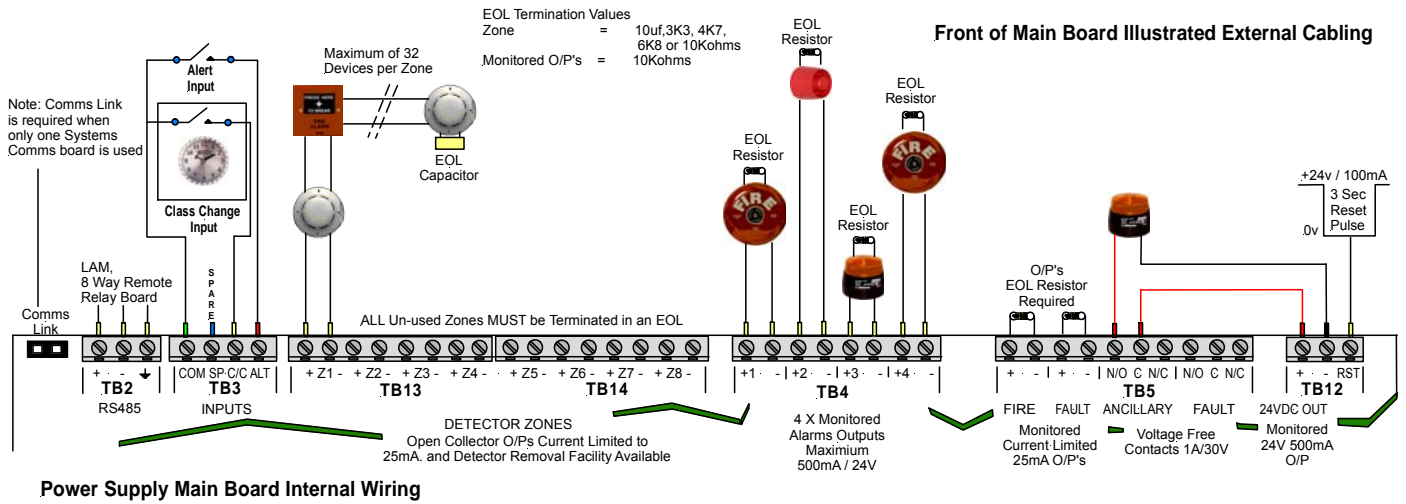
EOL Termination Values
Zone = 10uf,3K3, 4K7, 6K8 or 10Kohms
Monitored O/P's = 10Kohms

Front of Main Board Illustrated External Cabling

Alert Input

Maximum of 32 Devices per Zone

EOL Resistor

EOL Resistor

Note: Comms Link is required when only one Systems Comms board is used

EOL Capacitor

EOL Resistor

EOL Resistor

Class Change Input

+24v / 100mA

3 Sec Reset Pulse

0v

LAM, 8 Way Remote Relay Board

SPARE

O/P's EOL Resistor Required

Comms Link

ALL Un-used Zones MUST be Terminated in an EOL

+ - ⏚
TB2
RS485

COM SP C/C ALT
TB3
INPUTS

+ Z1 - + Z2 - + Z3 - + Z4 -
TB13

+ Z5 - + Z6 - + Z7 - + Z8 -
TB14

+1 - +2 - +3 - +4 -
TB4

+ - + -
N/O C N/C N/O C N/C
TB5
FIRE FAULT ANCILLARY FAULT

+ - RST
TB12
24VDC OUT

DETECTOR ZONES
Open Collector O/Ps Current Limited to 25mA. and Detector Removal Facility Available

4 X Monitored Alarms Outputs Maximium 500mA / 24V

Monitored Current Limited 25mA O/P's

Voltage Free Contacts 1A/30V

Monitored 24V 500mA O/P

Power Supply Main Board Internal Wiring